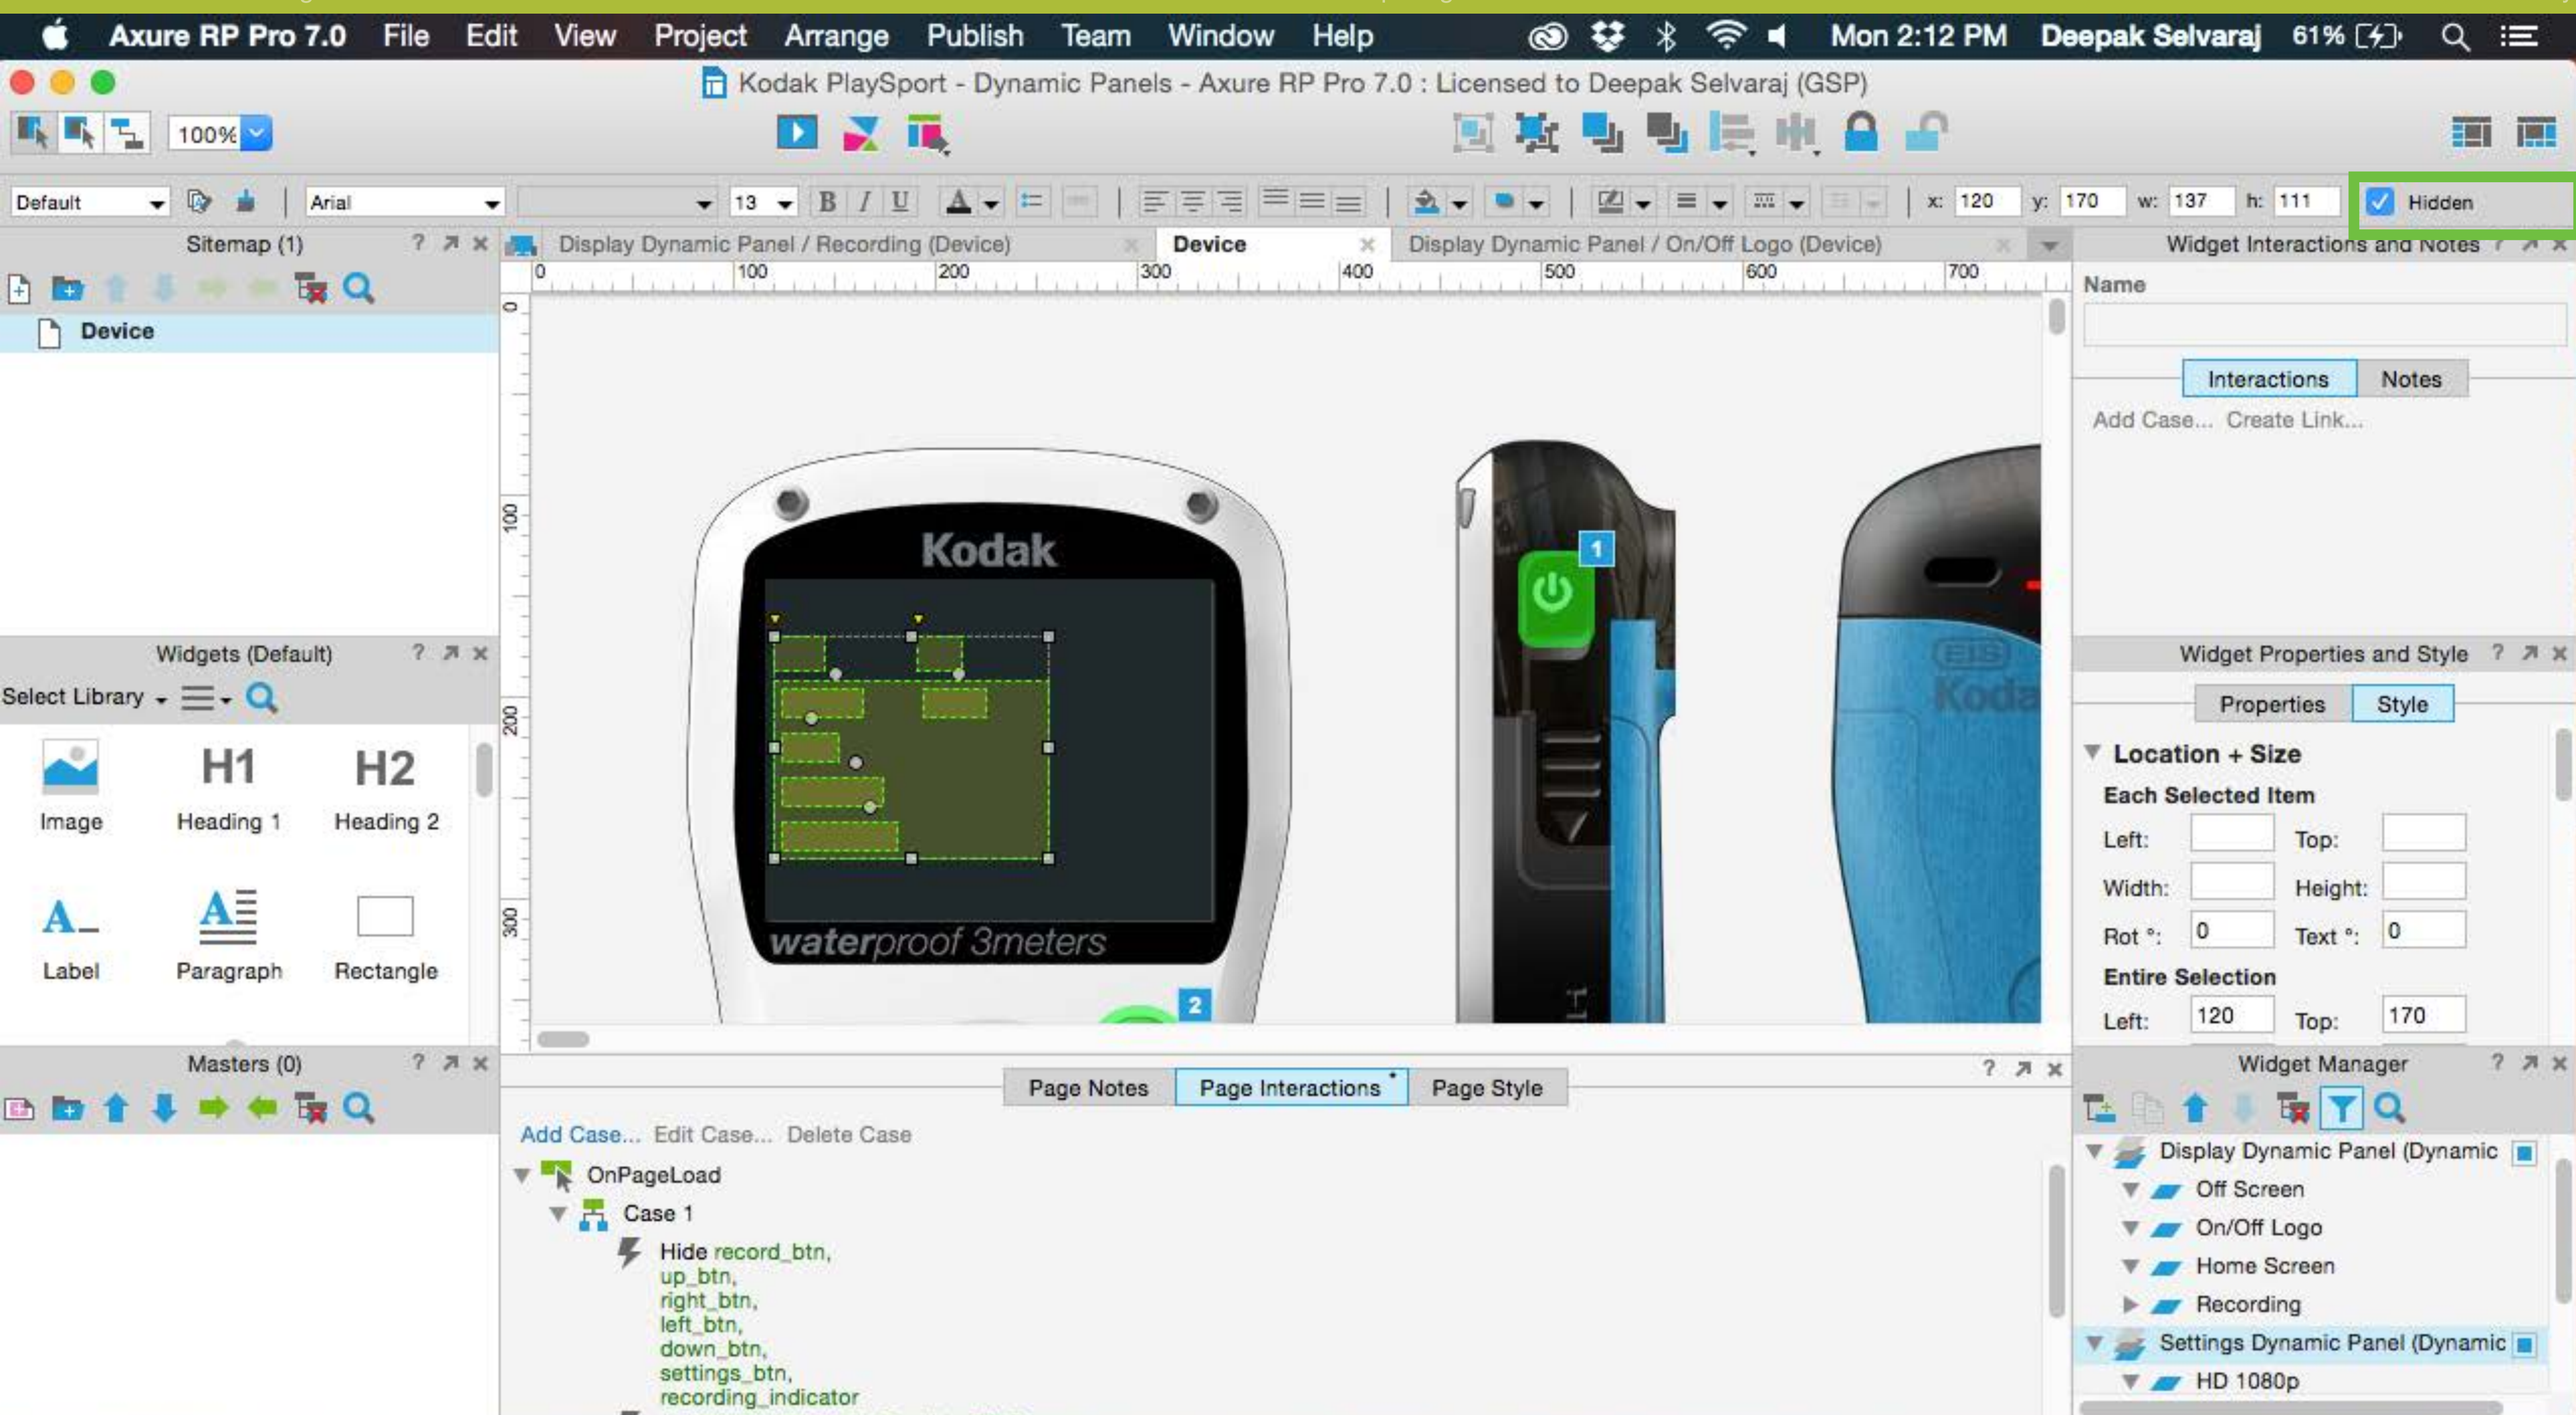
Axure RP Pro 7.0 File Edit View Project Arrange Publish Team Window Help Mon 2:12 PM Deepak Selvaraj 61%

Kodak PlaySport - Dynamic Panels - Axure RP Pro 7.0 : Licensed to Deepak Selvaraj (GSP)

100%

Default Arial 13 x: 120 y: 170 w: 137 h: 111 Hidden

Sitemap (1)

Device

Display Dynamic Panel / Recording (Device) Device Display Dynamic Panel / On/Off Logo (Device)

0 100 200 300 400 500 600 700

Kodak

waterproof 3meters

1

2

Widget Interactions and Notes

Name

Interactions Notes

Add Case... Create Link...

Widgets (Default)

Select Library

Image Heading 1 Heading 2 Label Paragraph Rectangle

H1 H2

Widget Properties and Style

Properties Style

Location + Size

Each Selected Item

Left: Top:

Width: Height:

Rot °: 0 Text °: 0

Entire Selection

Left: 120 Top: 170

Masters (0)

Page Notes Page Interactions Page Style

Add Case... Edit Case... Delete Case

OnPageLoad

Case 1

Hide record_btn, up_btn, right_btn, left_btn, down_btn, settings_btn, recording_indicator

Widget Manager

Display Dynamic Panel (Dynamic

Off Screen

On/Off Logo

Home Screen

Recording

Settings Dynamic Panel (Dynamic

HD 1080p